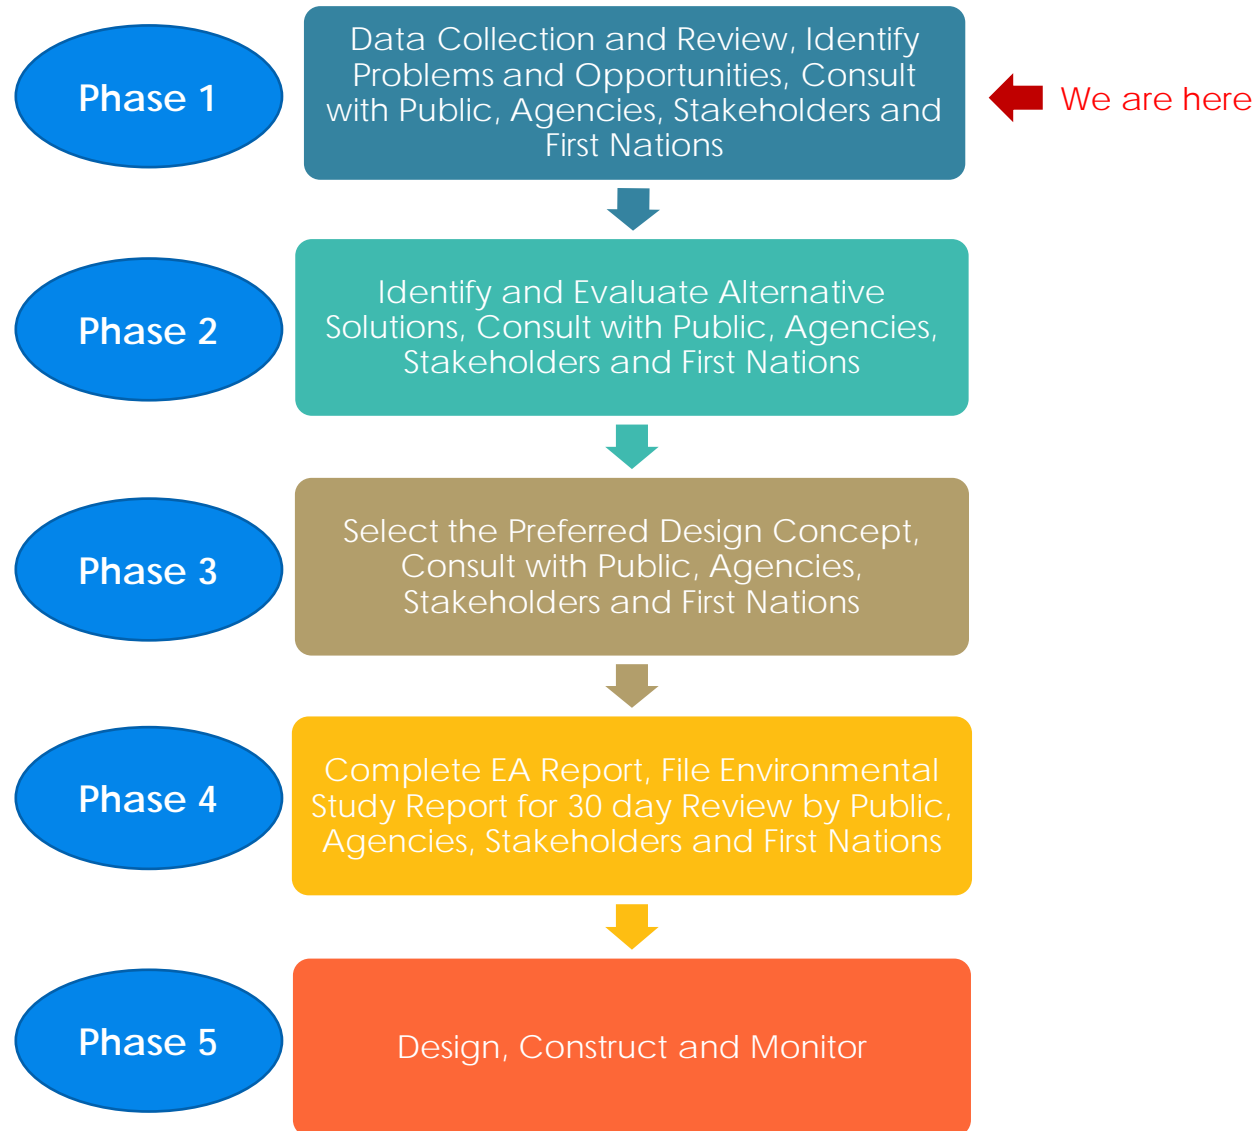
Phase 1

Data Collection and Review, Identify Problems and Opportunities, Consult with Public, Agencies, Stakeholders and First Nations

We are here

Phase 2

Identify and Evaluate Alternative Solutions, Consult with Public, Agencies, Stakeholders and First Nations

Phase 3

Select the Preferred Design Concept, Consult with Public, Agencies, Stakeholders and First Nations

Phase 4

Complete EA Report, File Environmental Study Report for 30 day Review by Public, Agencies, Stakeholders and First Nations

Phase 5

Design, Construct and Monitor